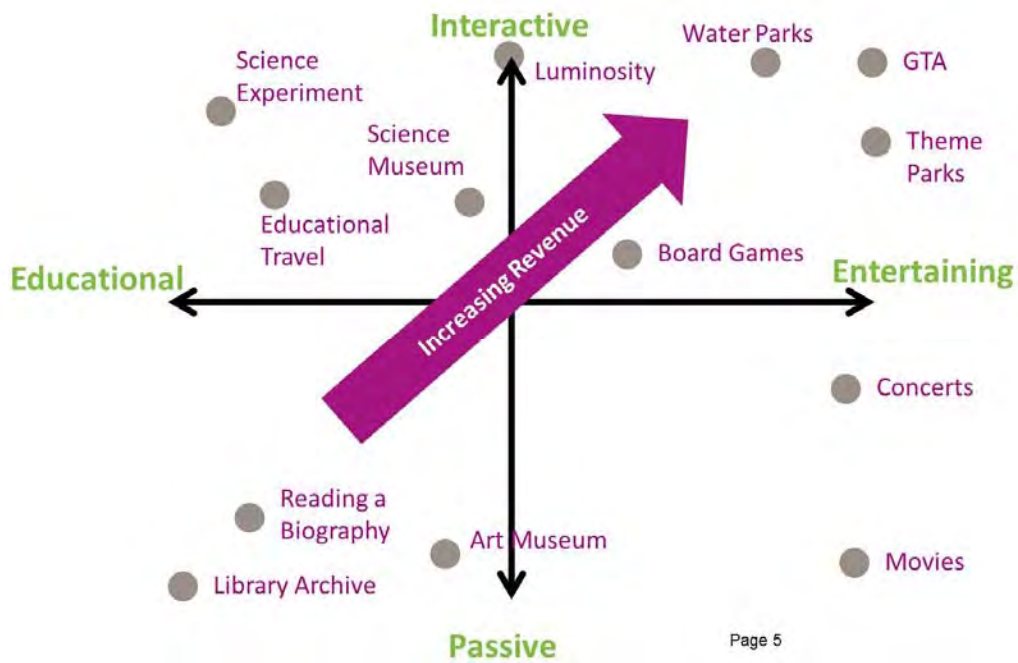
Interactive

Science Experiment

Luminosity

Water Parks

GTA

Science Museum

Theme Parks

Educational Travel

Increasing Revenue

Board Games

Educational

Entertaining

Concerts

Reading a Biography

Art Museum

Library Archive

Movies

Passive

Page 5